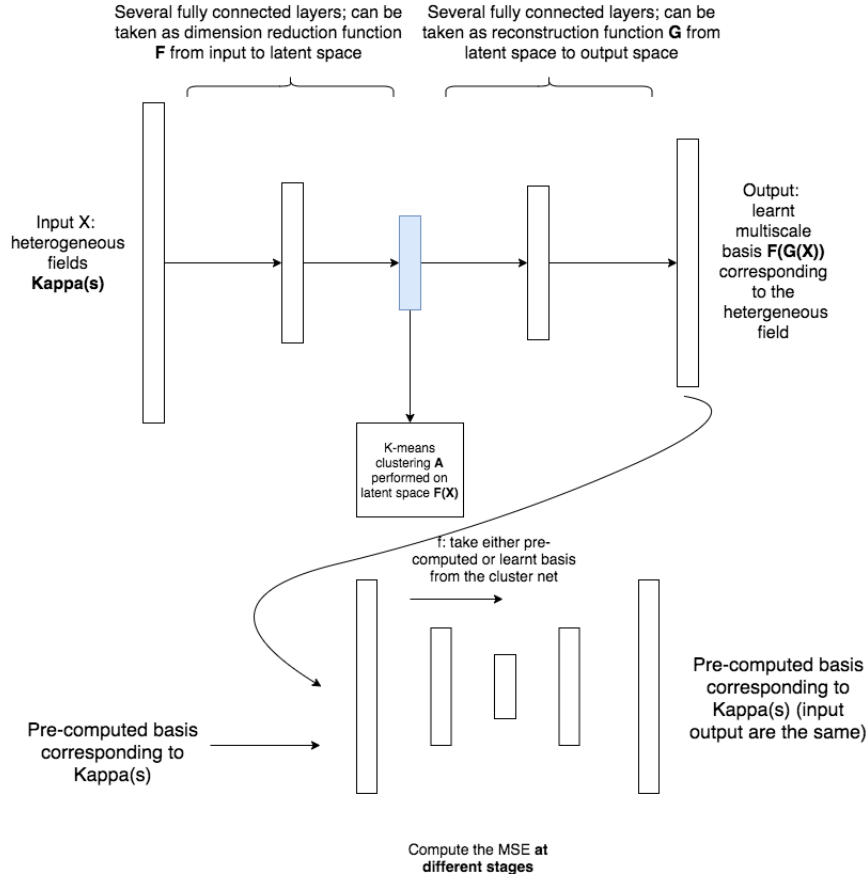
Several fully connected layers; can be taken as dimension reduction function **F** from input to latent space

Several fully connected layers; can be taken as reconstruction function **G** from latent space to output space

Input X: heterogeneous fields **Kappa(s)**

Output: learnt multiscale basis **F(G(X))** corresponding to the hetergeneous field

K-means clustering **A** performed on latent space **F(X)**

f: take either pre-computed or learnt basis from the cluster net

Pre-computed basis corresponding to Kappa(s)

Pre-computed basis corresponding to Kappa(s) (input output are the same)

Compute the MSE **at different stages**